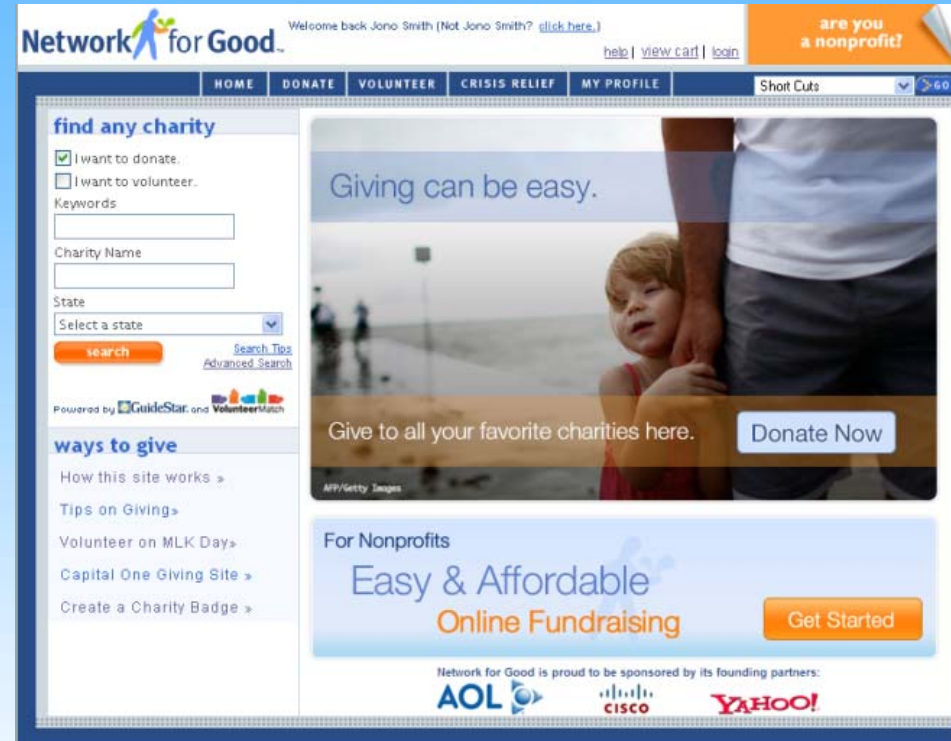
Network for Good.

Welcome back Jono Smith (Not Jono Smith? click here.)

help | view cart | login

are you a nonprofit?

HOME | DONATE | VOLUNTEER | CRISIS RELIEF | MY PROFILE

Short Cuts

GO

find any charity

I want to donate.

I want to volunteer.

Keywords

Charity Name

State

Select a state

search

Search Tips

Advanced Search

Powered by GuideStar. and VolunteerMatch

ways to give

How this site works »

Tips on Giving»

Volunteer on MLK Day»

Capital One Giving Site »

Create a Charity Badge »

Giving can be easy.

Give to all your favorite charities here.

Donate Now

AFP/Getty Images

For Nonprofits

Easy & Affordable

Online Fundraising

Get Started

Network for Good is proud to be sponsored by its founding partners:

AOL

CISCO

YAHOO!